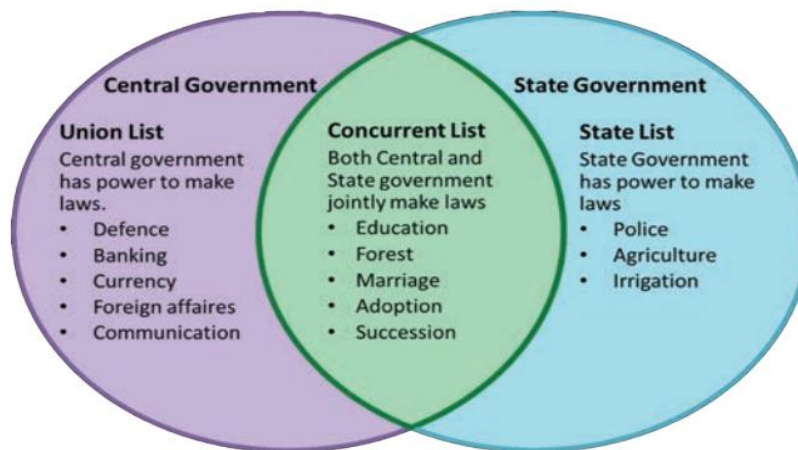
Central Government

Union List
Central government has power to make laws.
- Defence
- Banking
- Currency
- Foreign affaires
- Communication

Concurrent List
Both Central and State government jointly make laws
- Education
- Forest
- Marriage
- Adoption
- Succession

State Government

State List
State Government has power to make laws
- Police
- Agriculture
- Irrigation